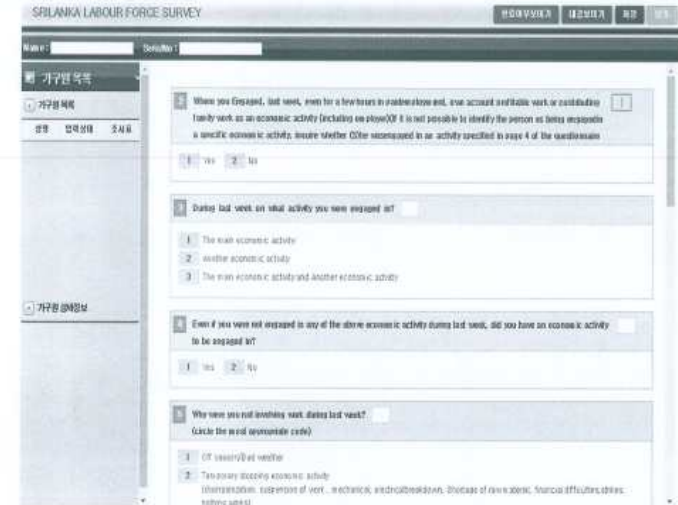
SRILANKA LABOUR FORCE SURVEY

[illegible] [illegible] 저장 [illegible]

Name : SerialNo :

가구원 목록

가구원목록

성명 입력상태 조사표

2 Where you Engaged, last week, even for a few hours in creative/paid, own account profitable work or contributing family work as an economic activity (including employee)? If it is not possible to identify the person as being engaged in a specific economic activity, inquire whether (S)he was engaged in an activity specified in page 4 of the questionnaire

1 Yes 2 No

3 During last week on what activity you were engaged in?

1 The main economic activity

2 Another economic activity

3 The main economic activity and Another economic activity

가구원상태정보

4 Even if you were not engaged in any of the above economic activity during last week, did you have an economic activity to be engaged in?

1 Yes 2 No

5 Why were you not involving work during last week?

(circle the most appropriate code)

1 Off season/Bad weather

2 Temporary stopping economic activity

(disorganization, suspension of work , mechanical, electrical breakdown, Shortage of raw materials, financial difficulties, strikes, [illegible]